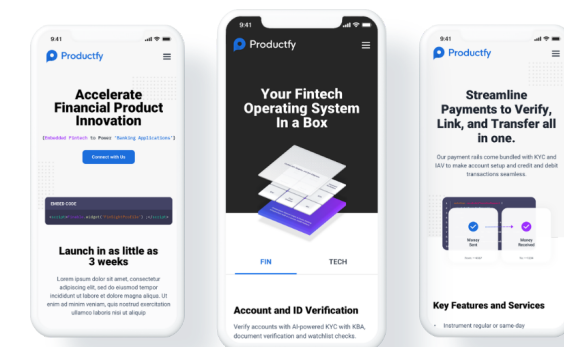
9:41

Productfy

Accelerate Financial Product Innovation

[Embedded Fintech to Power "Banking Applications"]

Connect with Us

EMBED CODE

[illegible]

Launch in as little as 3 weeks

Lorem ipsum dolor sit amet, consectetur adipiscing elit, sed do eiusmod tempor incididunt ut labore et dolore magna aliqua. Ut enim ad minim veniam, quis nostrud exercitation ullamco labore nisi ut aliquip

9:41

Productfy

Your Fintech Operating System In a Box

FIN

TECH

Account and ID Verification

Verify accounts with AI-powered KYC with KBA, document verification and watchlist checks.

9:41

Productfy

Streamline Payments to Verify, Link, and Transfer all in one.

Our payment rails come bundled with KYC and IAV to make account setup and credit and debit transactions seamless.

Money Sent

Money Received

Key Features and Services

Instrument regular or same-day